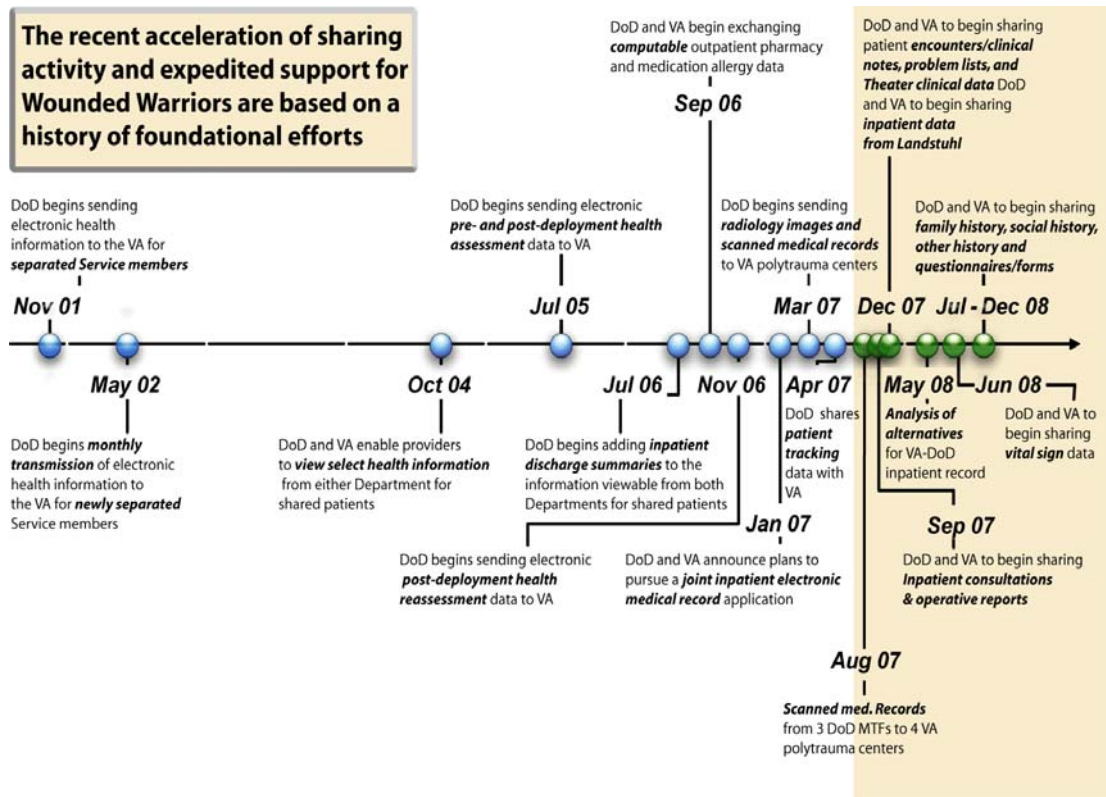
The recent acceleration of sharing activity and expedited support for Wounded Warriors are based on a history of foundational efforts

DoD and VA begin exchanging ***computable*** outpatient pharmacy and medication allergy data

Sep 06

DoD and VA to begin sharing patient ***encounters/clinical notes, problem lists, and Theater clinical data*** DoD and VA to begin sharing ***inpatient data from Landstuhl***

DoD begins sending electronic health information to the VA for ***separated Service members***

Nov 01

DoD begins sending electronic ***pre- and post-deployment health assessment*** data to VA

Jul 05

DoD begins sending ***radiology images and scanned medical records*** to VA polytrauma centers

Mar 07

DoD and VA to begin sharing ***family history, social history, other history and questionnaires/forms***

Dec 07

Jul - Dec 08

May 02

DoD begins ***monthly transmission*** of electronic health information to the VA for ***newly separated*** Service members

Oct 04

DoD and VA enable providers to ***view select health information*** from either Department for shared patients

Jul 06

DoD begins adding ***inpatient discharge summaries*** to the information viewable from both Departments for shared patients

Nov 06

DoD begins sending electronic ***post-deployment health reassessment*** data to VA

Apr 07

DoD shares ***patient tracking*** data with VA

Jan 07

DoD and VA announce plans to pursue a ***joint inpatient electronic medical record*** application

May 08

***Analysis of alternatives*** for VA-DoD inpatient record

Jun 08

DoD and VA to begin sharing ***vital sign*** data

Sep 07

DoD and VA to begin sharing ***Inpatient consultations & operative reports***

Aug 07

***Scanned med. Records*** from 3 DoD MTFs to 4 VA polytrauma centers